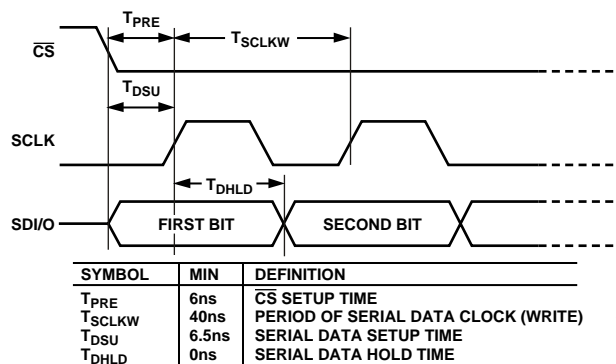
$T_{PRE}$

$T_{SCLKW}$

$\overline{CS}$

$T_{DSU}$

SCLK

$T_{DHLD}$

SDI/O

FIRST BIT

SECOND BIT

| SYMBOL | MIN | DEFINITION |
|---|---|---|
| $T_{PRE}$ | 6ns | $\overline{CS}$ SETUP TIME |
| $T_{SCLKW}$ | 40ns | PERIOD OF SERIAL DATA CLOCK (WRITE) |
| $T_{DSU}$ | 6.5ns | SERIAL DATA SETUP TIME |
| $T_{DHLD}$ | 0ns | SERIAL DATA HOLD TIME |